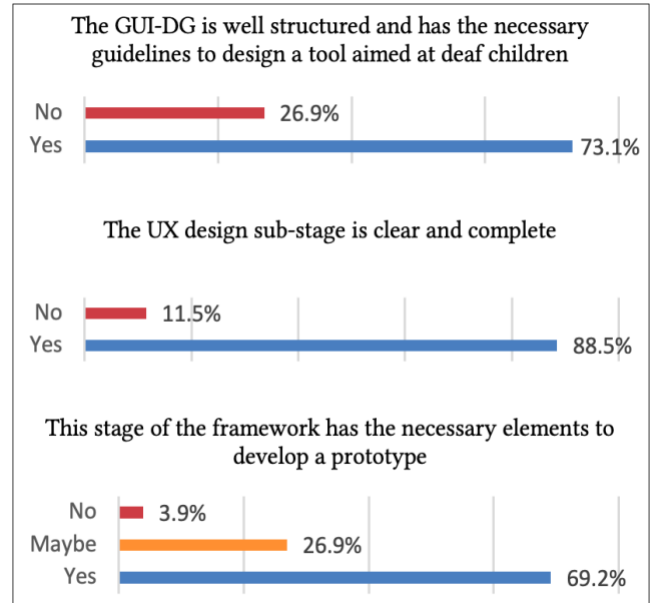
The GUI-DG is well structured and has the necessary guidelines to design a tool aimed at deaf children

No 26.9%
Yes 73.1%

The UX design sub-stage is clear and complete

No 11.5%
Yes 88.5%

This stage of the framework has the necessary elements to develop a prototype

No 3.9%
Maybe 26.9%
Yes 69.2%